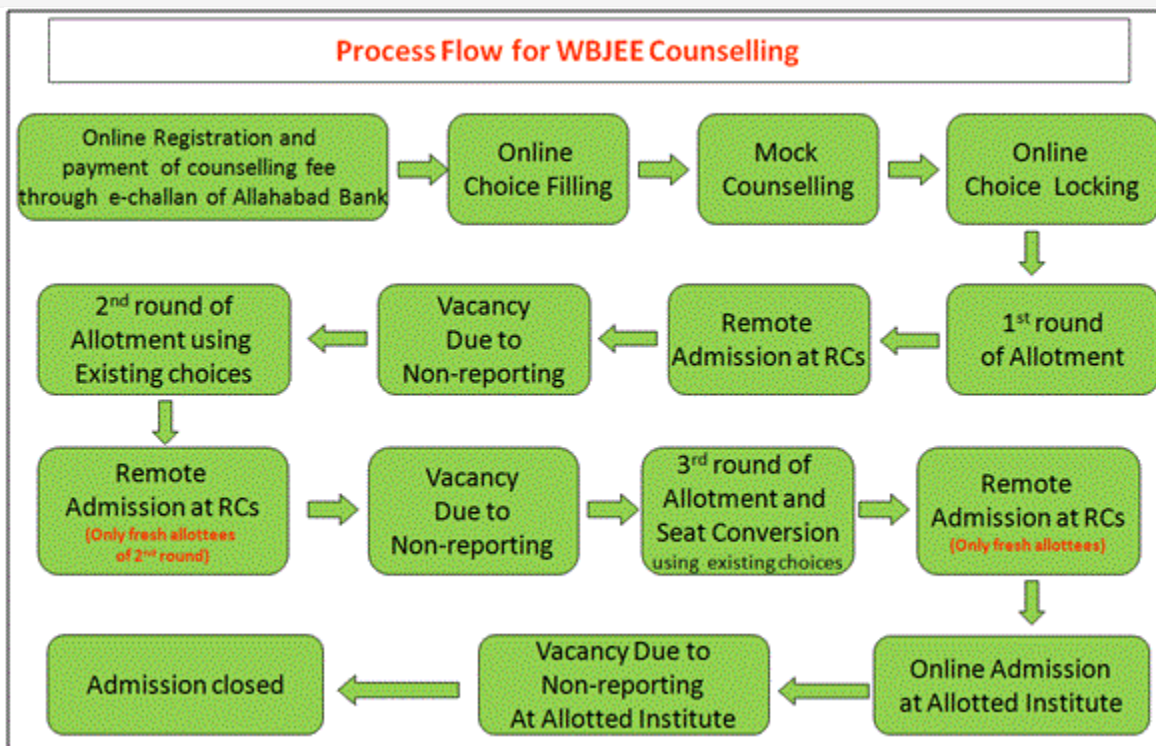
Process Flow for WBJEE Counselling

Online Registration and payment of counselling fee through e-challan of Allahabad Bank

Online Choice Filling

Mock Counselling

Online Choice Locking

1$^{st}$ round of Allotment

Remote Admission at RCs

Vacancy Due to Non-reporting

2$^{nd}$ round of Allotment using Existing choices

Remote Admission at RCs (Only fresh allottees of 2$^{nd}$ round)

Vacancy Due to Non-reporting

3$^{rd}$ round of Allotment and Seat Conversion using existing choices

Remote Admission at RCs (Only fresh allottees)

Online Admission at Allotted Institute

Vacancy Due to Non-reporting At Allotted Institute

Admission closed